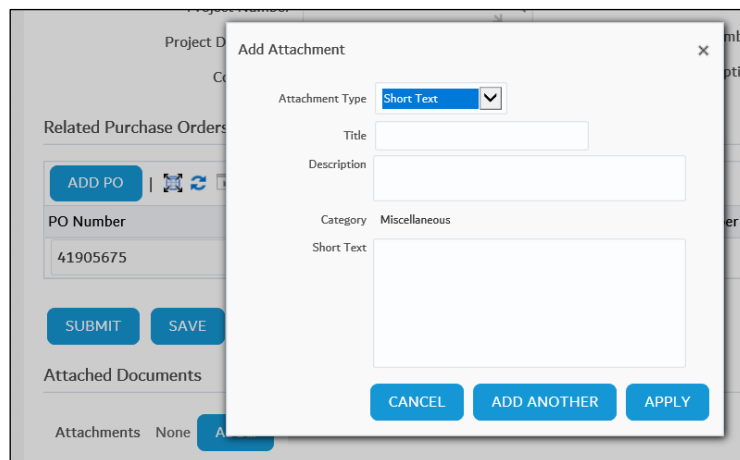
Project Number

Project D

Co

mb

pti

Related Purchase Orders

ADD PO |

PO Number

er

41905675

SUBMIT SAVE

Attached Documents

Attachments None A

Add Attachment ×

Attachment Type Short Text

Title

Description

Category Miscellaneous

Short Text

CANCEL ADD ANOTHER APPLY